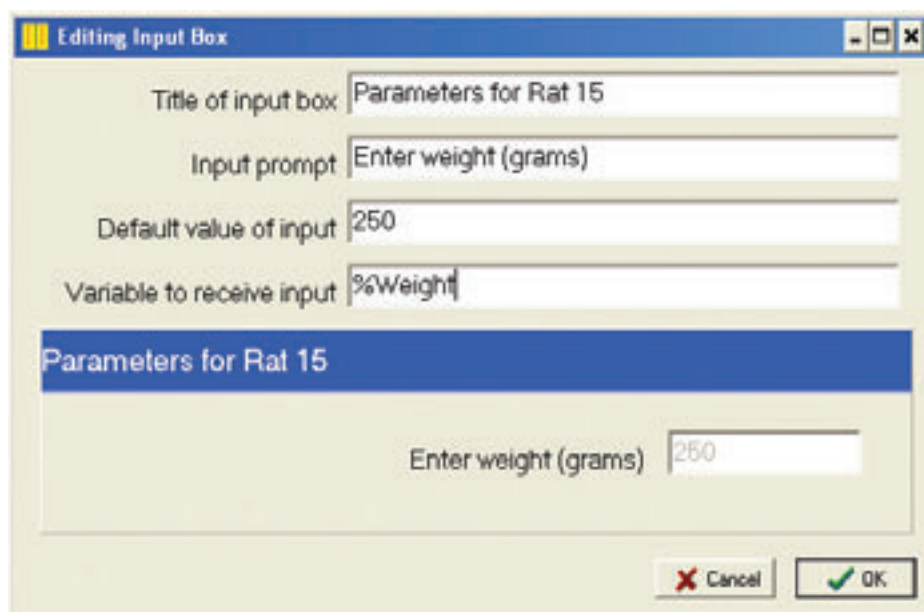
Editing Input Box

Title of input box Parameters for Rat 15

Input prompt Enter weight (grams)

Default value of input 250

Variable to receive input %Weight

Parameters for Rat 15

Enter weight (grams) 250

Cancel OK